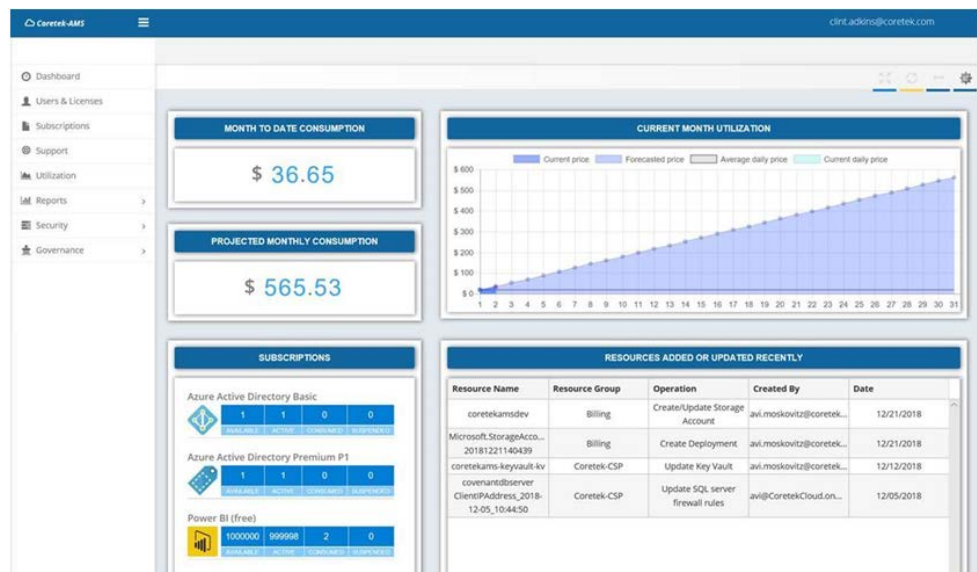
Coretek-AMS

clint.adkins@coretek.com

Dashboard
Users & Licenses
Subscriptions
Support
Utilization
Reports
Security
Governance

MONTH TO DATE CONSUMPTION

$ 36.65

PROJECTED MONTHLY CONSUMPTION

$ 565.53

CURRENT MONTH UTILIZATION

Current price
Forecasted price
Average daily price
Current daily price

$ 600
$ 500
$ 400
$ 300
$ 200
$ 100
$ 0

1 2 3 4 5 6 7 8 9 10 11 12 13 14 15 16 17 18 19 20 21 22 23 24 25 26 27 28 29 30 31

SUBSCRIPTIONS

Azure Active Directory Basic

| 1 | 1 | 0 | 0 |
|---|---|---|---|
| AVAILABLE | ACTIVE | CONSUMED | SUSPENDED |

Azure Active Directory Premium P1

| 1 | 1 | 0 | 0 |
|---|---|---|---|
| AVAILABLE | ACTIVE | CONSUMED | SUSPENDED |

Power BI (free)

| 1000000 | 999998 | 2 | 0 |
|---|---|---|---|
| AVAILABLE | ACTIVE | CONSUMED | SUSPENDED |

RESOURCES ADDED OR UPDATED RECENTLY

| Resource Name | Resource Group | Operation | Created By | Date |
|---|---|---|---|---|
| coretekamsdev | Billing | Create/Update Storage Account | avi.moskovitz@coretek... | 12/21/2018 |
| Microsoft.StorageAcco... 20181221140439 | Billing | Create Deployment | avi.moskovitz@coretek... | 12/21/2018 |
| coretekams-keyvault-kv | Coretek-CSP | Update Key Vault | avi.moskovitz@coretek... | 12/12/2018 |
| covenantdbserver ClientIPAddress_2018-12-05_10:44:50 | Coretek-CSP | Update SQL server firewall rules | avi@CoretekCloud.on... | 12/05/2018 |